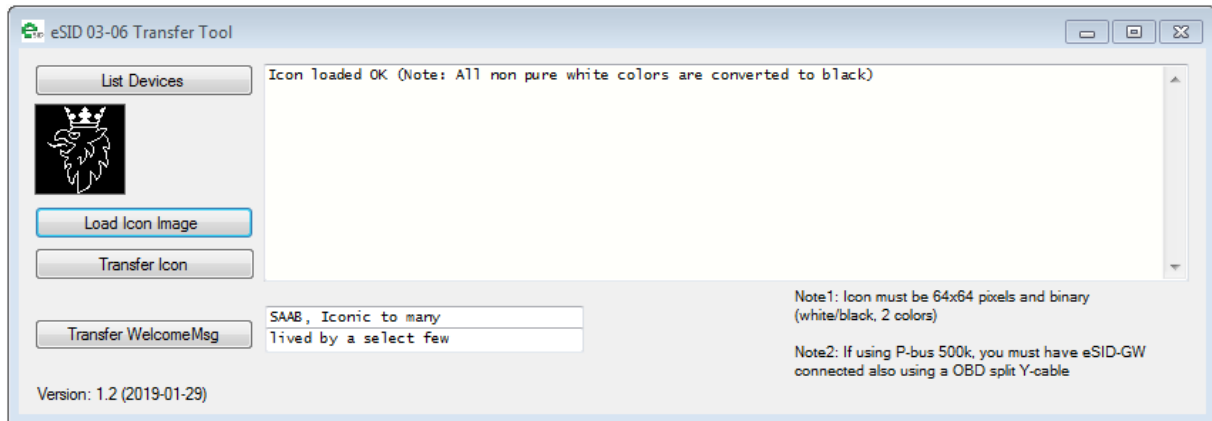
eSID 03-06 Transfer Tool

List Devices

Icon loaded OK (Note: All non pure white colors are converted to black)

Load Icon Image

Transfer Icon

Transfer WelcomeMsg

SAAB, Iconic to many
lived by a select few

Note1: Icon must be 64x64 pixels and binary (white/black, 2 colors)

Note2: If using P-bus 500k, you must have eSID-GW connected also using a OBD split Y-cable

Version: 1.2 (2019-01-29)